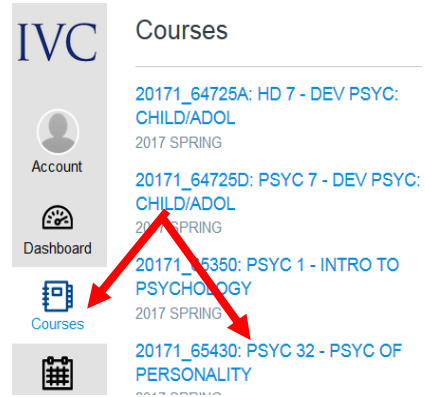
IVC

Account

Dashboard

Courses

Courses

20171_64725A: HD 7 - DEV PSYC: CHILD/ADOL
2017 SPRING

20171_64725D: PSYC 7 - DEV PSYC: CHILD/ADOL
2017 SPRING

20171_65350: PSYC 1 - INTRO TO PSYCHOLOGY
2017 SPRING

20171_65430: PSYC 32 - PSYC OF PERSONALITY
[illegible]